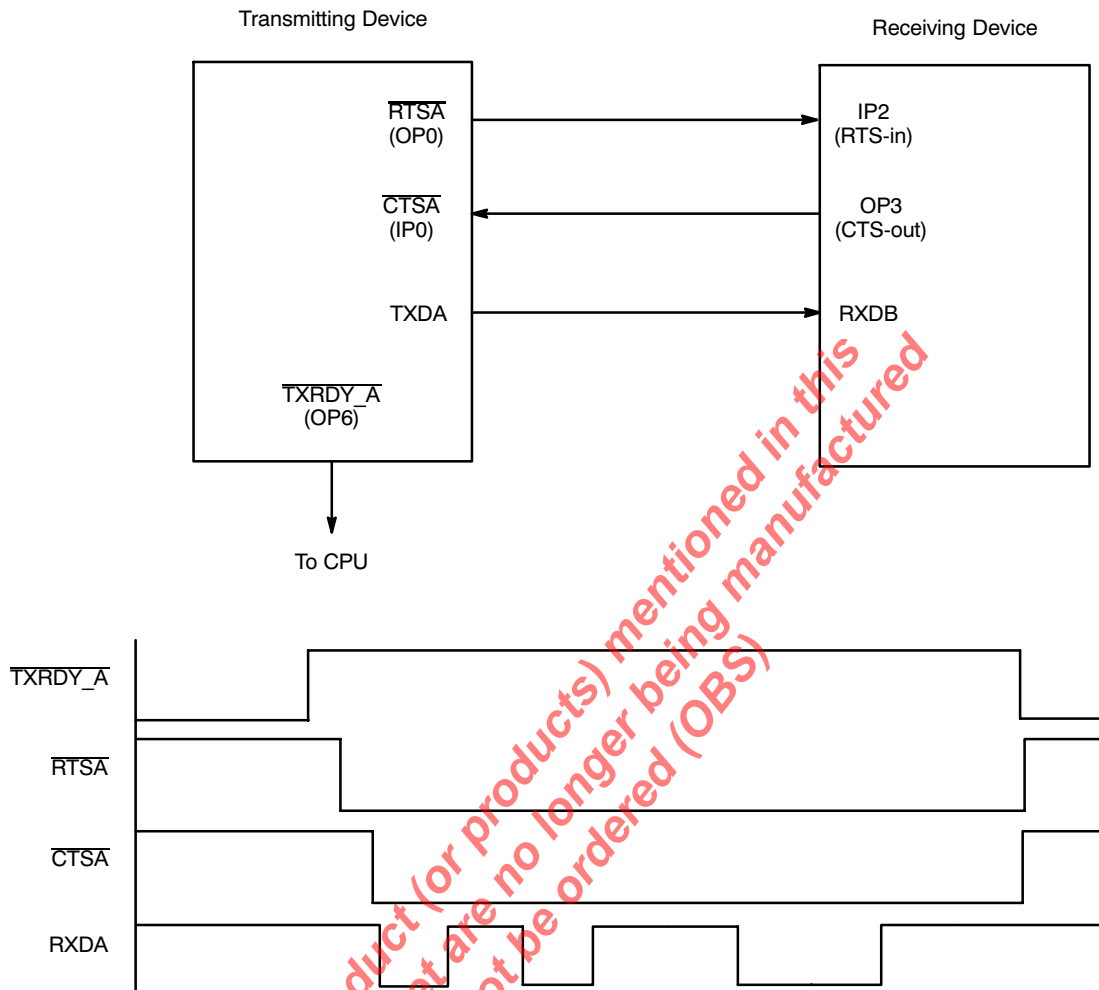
Transmitting Device

Receiving Device

$\overline{RTSA}$ (OP0)

IP2 (RTS-in)

$\overline{CTSA}$ (IP0)

OP3 (CTS-out)

TXDA

RXDB

$\overline{TXRDY\_A}$ (OP6)

To CPU

duct (or products) mentioned in this
at are no longer being manufactured
ot be ordered (OBS)

$\overline{TXRDY\_A}$

$\overline{RTSA}$

$\overline{CTSA}$

RXDA